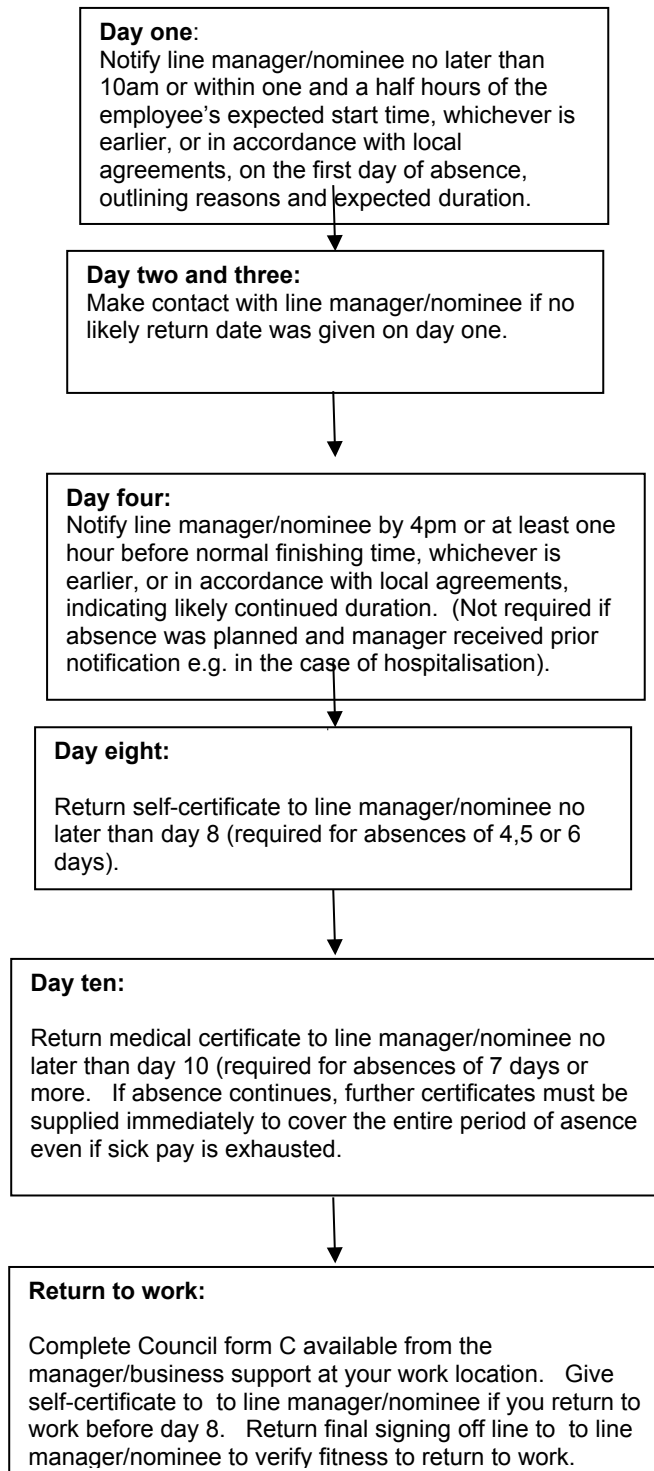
**Day one**:
Notify line manager/nominee no later than 10am or within one and a half hours of the employee's expected start time, whichever is earlier, or in accordance with local agreements, on the first day of absence, outlining reasons and expected duration.

**Day two and three:**
Make contact with line manager/nominee if no likely return date was given on day one.

**Day four:**
Notify line manager/nominee by 4pm or at least one hour before normal finishing time, whichever is earlier, or in accordance with local agreements, indicating likely continued duration. (Not required if absence was planned and manager received prior notification e.g. in the case of hospitalisation).

**Day eight:**

Return self-certificate to line manager/nominee no later than day 8 (required for absences of 4,5 or 6 days).

**Day ten:**

Return medical certificate to line manager/nominee no later than day 10 (required for absences of 7 days or more. If absence continues, further certificates must be supplied immediately to cover the entire period of asence even if sick pay is exhausted.

**Return to work:**

Complete Council form C available from the manager/business support at your work location. Give self-certificate to to line manager/nominee if you return to work before day 8. Return final signing off line to to line manager/nominee to verify fitness to return to work.